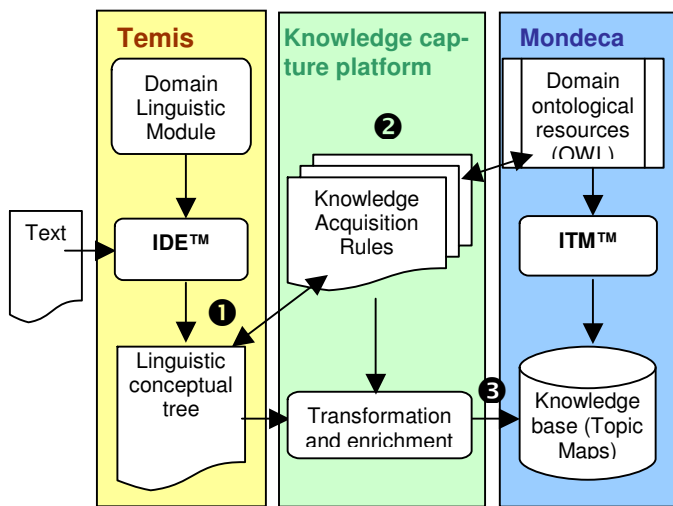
Temis

Knowledge capture platform

Mondeca

Domain Linguistic Module

Domain ontological resources (OWL)

❷

Knowledge Acquisition Rules

Text

IDE™

ITM™

❶

Linguistic conceptual tree

❸

Transformation and enrichment

Knowledge base (Topic Maps)